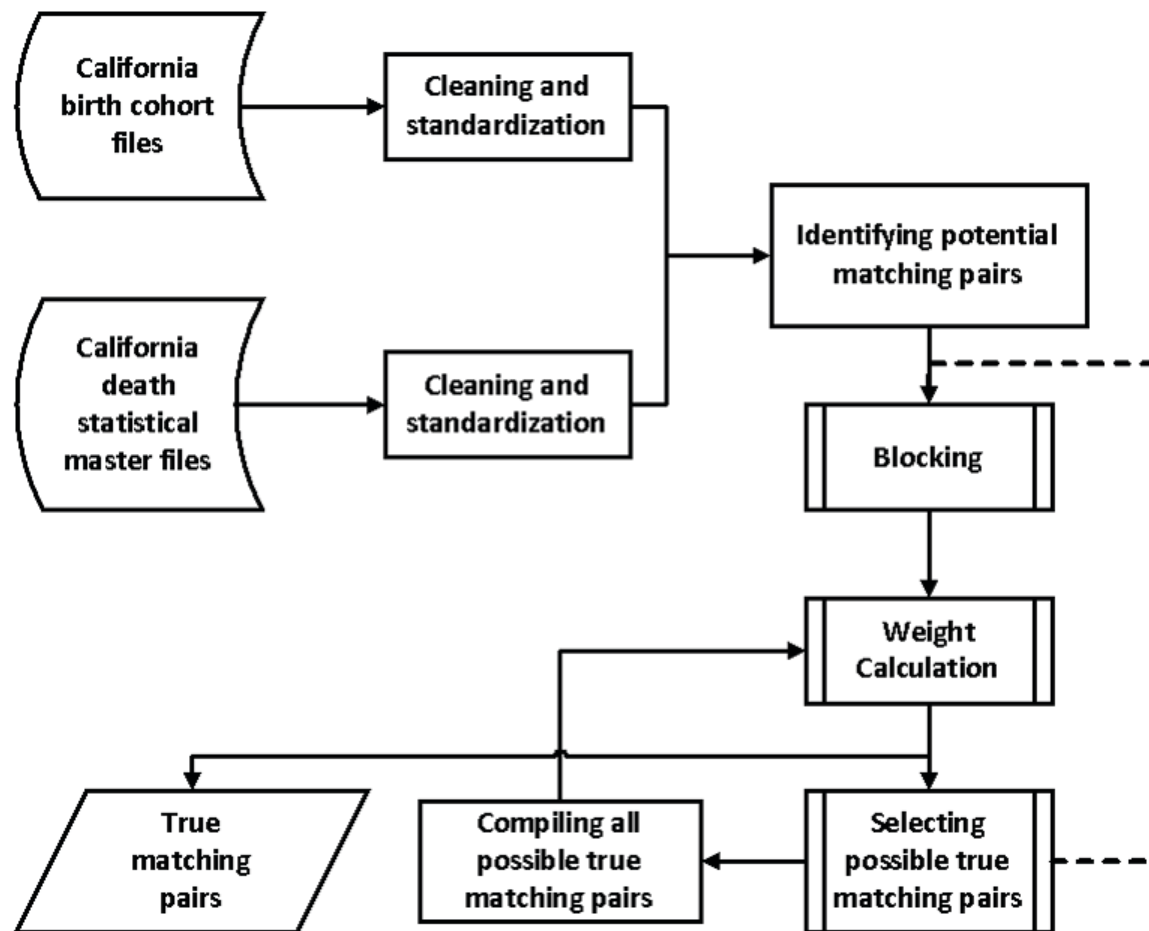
California birth cohort files

Cleaning and standardization

Identifying potential matching pairs

California death statistical master files

Cleaning and standardization

Blocking

Weight Calculation

True matching pairs

Compiling all possible true matching pairs

Selecting possible true matching pairs